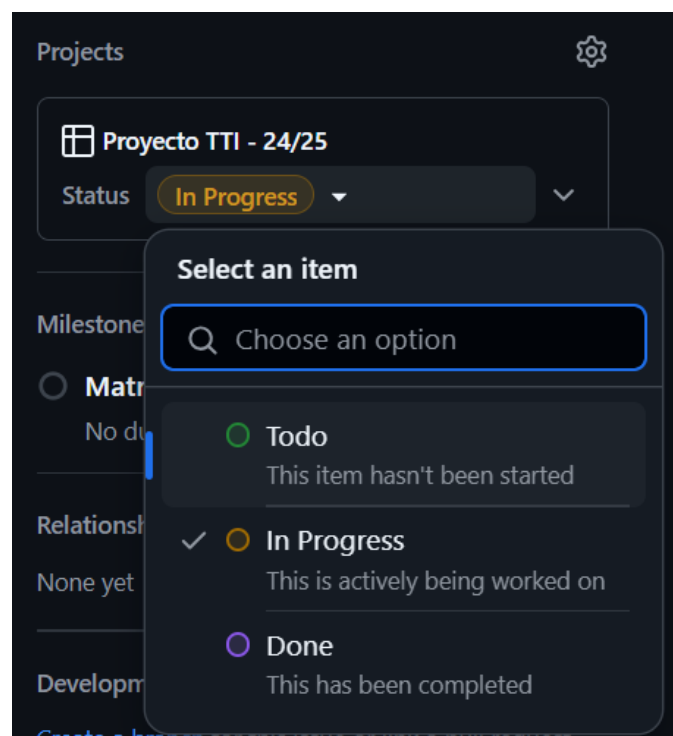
Projects

Proyecto TTI - 24/25

Status In Progress

Milestone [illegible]

Matr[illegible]

No du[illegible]

Relationsh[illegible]

None yet

Developm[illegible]

Select an item

Choose an option

Todo
This item hasn't been started

In Progress
This is actively being worked on

Done
This has been completed